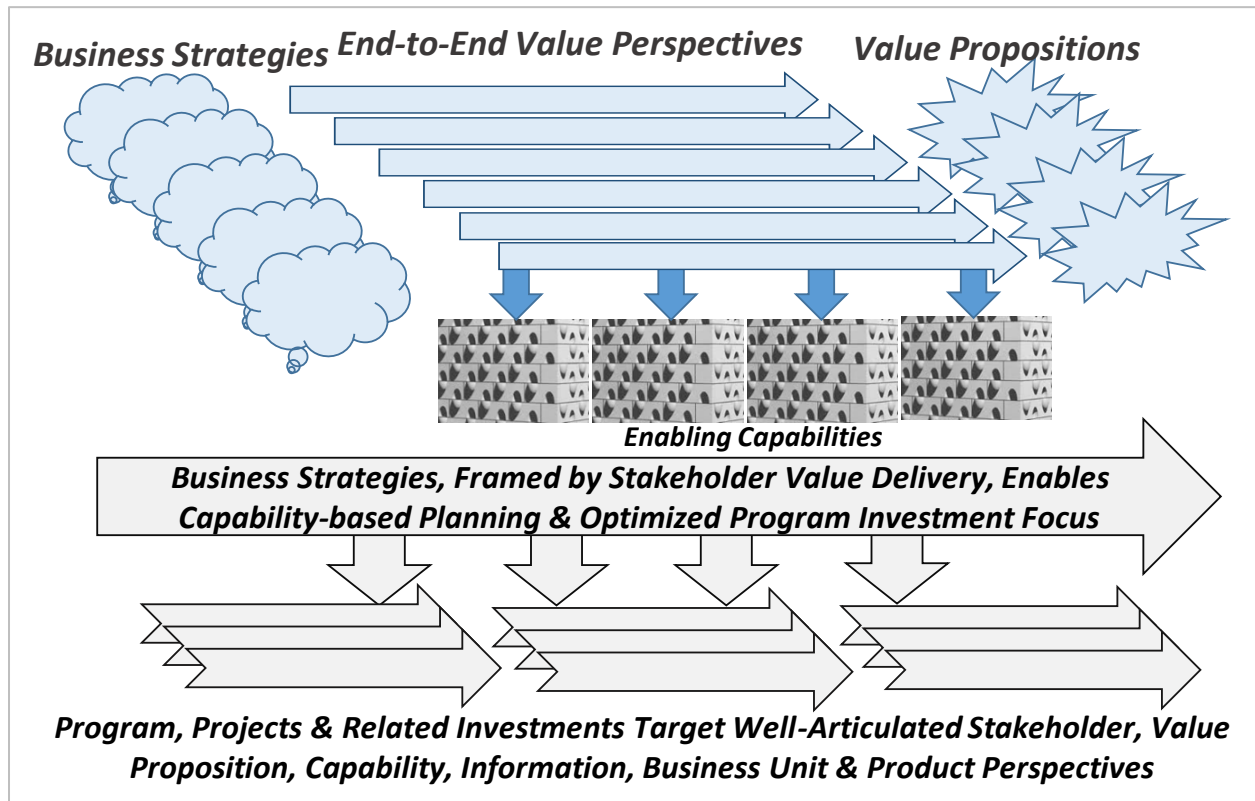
Business Strategies

End-to-End Value Perspectives

Value Propositions

Enabling Capabilities

Business Strategies, Framed by Stakeholder Value Delivery, Enables Capability-based Planning & Optimized Program Investment Focus

Program, Projects & Related Investments Target Well-Articulated Stakeholder, Value Proposition, Capability, Information, Business Unit & Product Perspectives